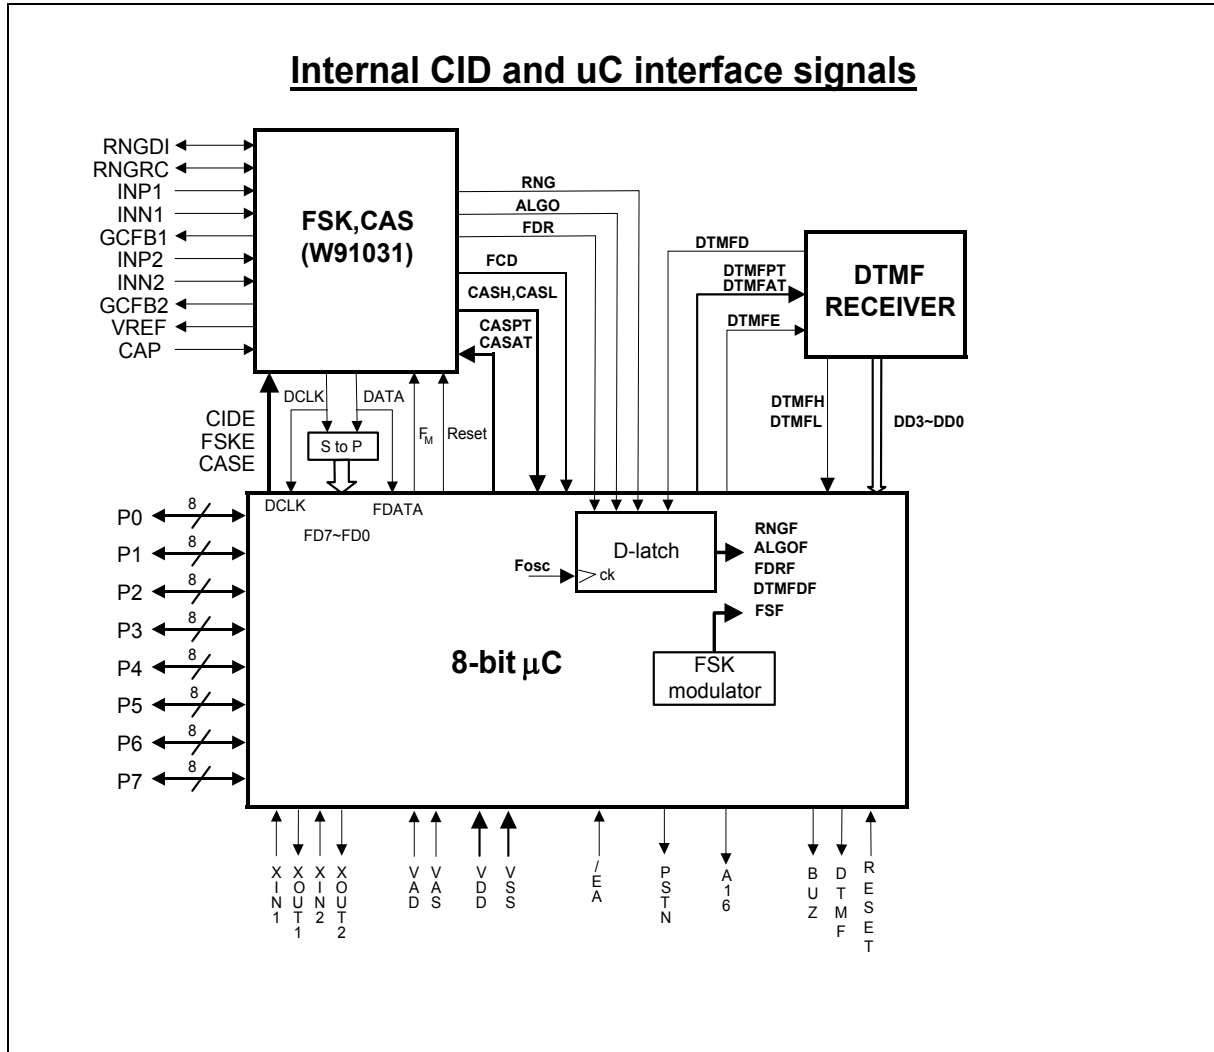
Internal CID and uC interface signals

RNGDI
RNGRC
INP1
INN1
GCFB1
INP2
INN2
GCFB2
VREF
CAP

FSK,CAS
(W91031)

RNG
ALGO
FDR
FCD
CASH,CASL
CASPT
CASAT

DTMFD
DTMFPT
DTMFAT
DTMFE

DTMF
RECEIVER

DTMFH
DTMFL
DD3~DD0

DCLK
DATA
S to P
$F_M$
Reset

CIDE
FSKE
CASE

DCLK
FDATA
FD7~FD0

P0 8
P1 8
P2 8
P3 8
P4 8
P5 8
P6 8
P7 8

D-latch
Fosc
ck

RNGF
ALGOF
FDRF
DTMFDF
FSF

8-bit $\mu$C

FSK
modulator

XIN1
XOUT1
XIN2
XOUT2
VAD
VAS
VDD
VSS
/EA
PSTN
A16
BUZ
DTMF
RESET